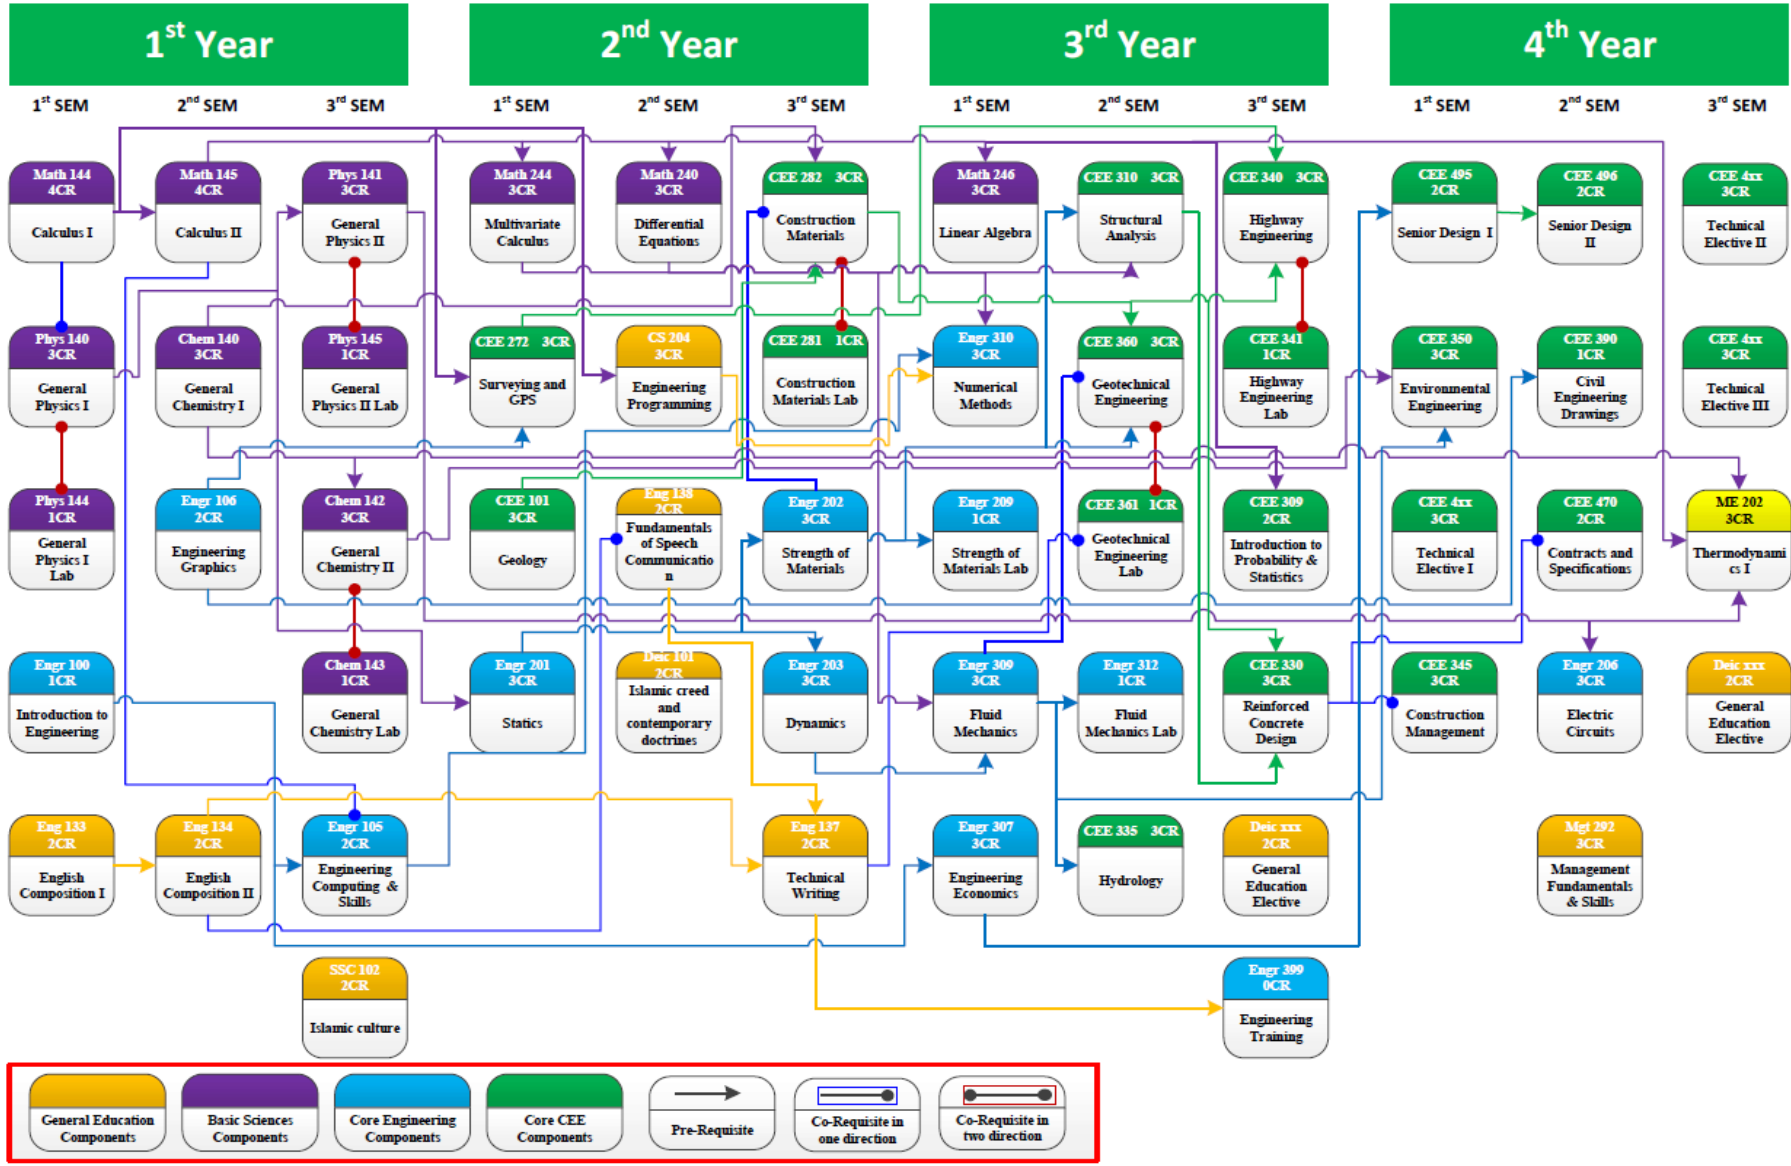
1st Year

2nd Year

3rd Year

4th Year

1st SEM 2nd SEM 3rd SEM 1st SEM 2nd SEM 3rd SEM 1st SEM 2nd SEM 3rd SEM 1st SEM 2nd SEM 3rd SEM

Math 144 4CR Calculus I

Math 145 4CR Calculus II

Phys 141 3CR General Physics II

Math 244 3CR Multivariate Calculus

Math 240 3CR Differential Equations

CEE 282 3CR Construction Materials

Math 246 3CR Linear Algebra

CEE 310 3CR Structural Analysis

CEE 340 3CR Highway Engineering

CEE 495 2CR Senior Design I

CEE 496 2CR Senior Design II

CEE 4xx 3CR Technical Elective II

Phys 140 3CR General Physics I

Chem 140 3CR General Chemistry I

Phys 145 1CR General Physics II Lab

CEE 272 3CR Surveying and GPS

CS 204 3CR Engineering Programming

CEE 281 1CR Construction Materials Lab

Engr 310 3CR Numerical Methods

CEE 360 3CR Geotechnical Engineering

CEE 341 1CR Highway Engineering Lab

CEE 350 3CR Environmental Engineering

CEE 390 1CR Civil Engineering Drawings

CEE 4xx 3CR Technical Elective III

Phys 144 1CR General Physics I Lab

Engr 106 2CR Engineering Graphics

Chem 142 3CR General Chemistry II

CEE 101 3CR Geology

Eng 138 2CR Fundamentals of Speech Communication

Engr 202 3CR Strength of Materials

Engr 209 1CR Strength of Materials Lab

CEE 361 1CR Geotechnical Engineering Lab

CEE 309 2CR Introduction to Probability & Statistics

CEE 4xx 3CR Technical Elective I

CEE 470 2CR Contracts and Specifications

ME 202 3CR Thermodynamics I

Engr 100 1CR Introduction to Engineering

Chem 143 1CR General Chemistry Lab

Engr 201 3CR Statics

Deic 101 2CR Islamic creed and contemporary doctrines

Engr 203 3CR Dynamics

Engr 309 3CR Fluid Mechanics

Engr 312 1CR Fluid Mechanics Lab

CEE 330 3CR Reinforced Concrete Design

CEE 345 3CR Construction Management

Engr 206 3CR Electric Circuits

Deic xxx 2CR General Education Elective

Eng 133 2CR English Composition I

Eng 134 2CR English Composition II

Engr 105 2CR Engineering Computing & Skills

Eng 137 2CR Technical Writing

Engr 307 3CR Engineering Economics

CEE 335 3CR Hydrology

Deic xxx 2CR General Education Elective

Mgt 292 3CR Management Fundamentals & Skills

SSC 102 2CR Islamic culture

Engr 399 0CR Engineering Training

General Education Components

Basic Sciences Components

Core Engineering Components

Core CEE Components

Pre-Requisite

Co-Requisite in one direction

Co-Requisite in two direction